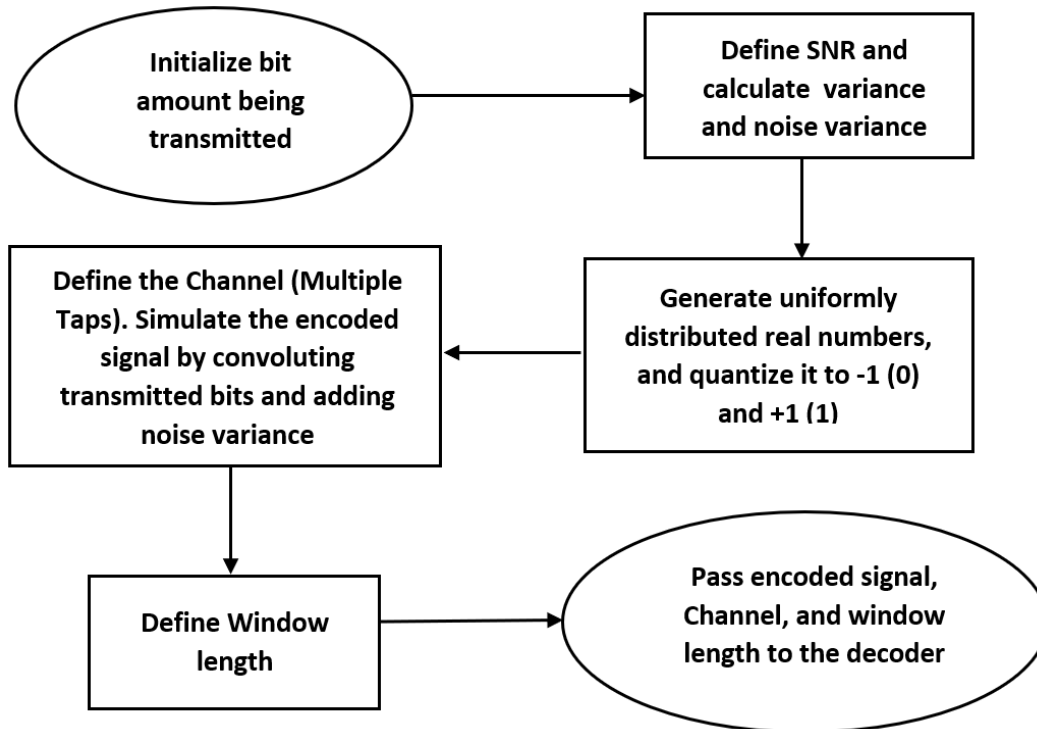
Initialize bit amount being transmitted

Define SNR and calculate variance and noise variance

Generate uniformly distributed real numbers, and quantize it to -1 (0) and +1 (1)

Define the Channel (Multiple Taps). Simulate the encoded signal by convoluting transmitted bits and adding noise variance

Define Window length

Pass encoded signal, Channel, and window length to the decoder